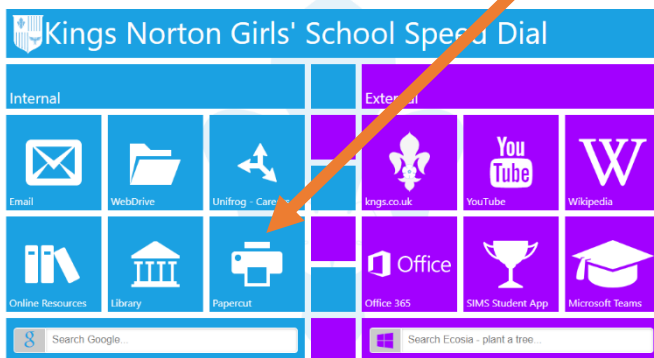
Kings Norton Girls' School Speed Dial

Internal

Email

WebDrive

Unifrog - Care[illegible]

Online Resources

Library

Papercut

Search Google...

External

kngs.co.uk

You Tube

YouTube

W

Wikipedia

Office

Office 365

SIMS Student App

Microsoft Teams

Search Ecosia - plant a tree...